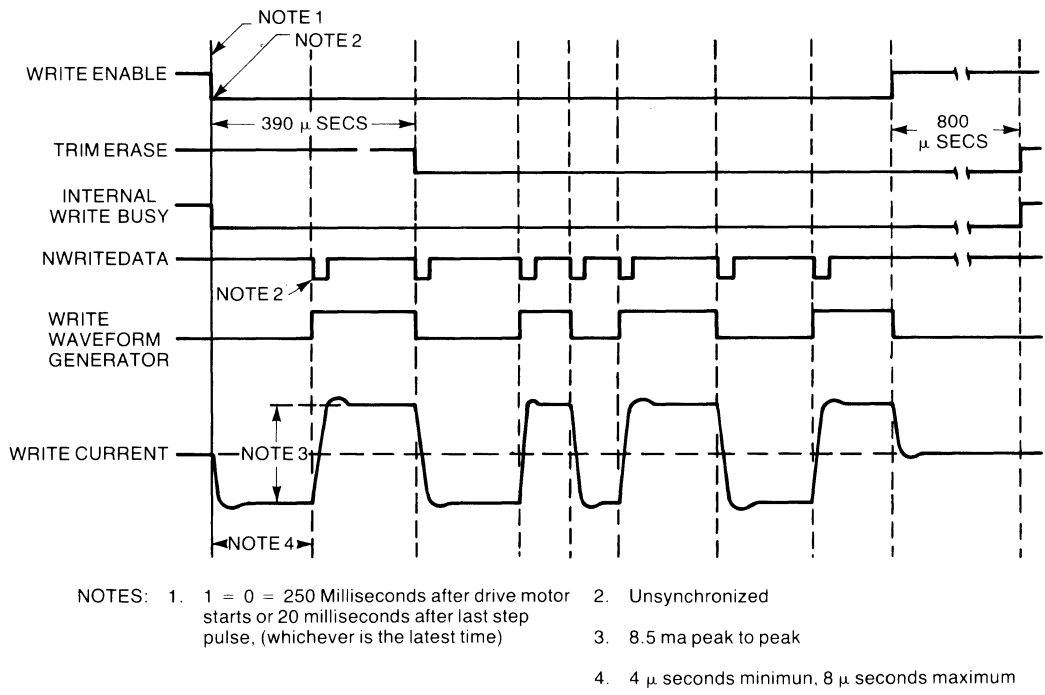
NOTE 1
NOTE 2
WRITE ENABLE
390 $\mu$ SECS
800 $\mu$ SECS
TRIM ERASE
INTERNAL WRITE BUSY
NWRITEDATA
NOTE 2
WRITE WAVEFORM GENERATOR
WRITE CURRENT
NOTE 3
NOTE 4

NOTES: 1. 1 = 0 = 250 Milliseconds after drive motor starts or 20 milliseconds after last step pulse, (whichever is the latest time)

2. Unsynchronized

3. 8.5 ma peak to peak

4. 4 $\mu$ seconds minimun, 8 $\mu$ seconds maximum